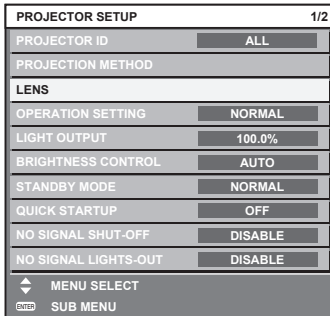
PROJECTOR SETUP 1/2

| | |
|---|---|
| PROJECTOR ID | ALL |
| PROJECTION METHOD | |
| LENS | |
| OPERATION SETTING | NORMAL |
| LIGHT OUTPUT | 100.0% |
| BRIGHTNESS CONTROL | AUTO |
| STANDBY MODE | NORMAL |
| QUICK STARTUP | OFF |
| NO SIGNAL SHUT-OFF | DISABLE |
| NO SIGNAL LIGHTS-OUT | DISABLE |

MENU SELECT
ENTER SUB MENU